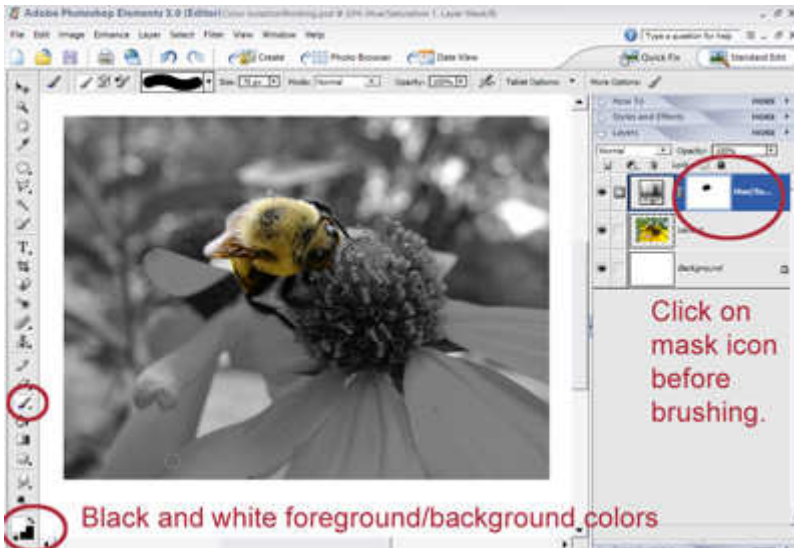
Adobe Photoshop Elements 3.0 (Editor) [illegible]

File Edit Image Enhance Layer Select Filter View Window Help

Type a question for help

Create Photo Browser Date View Quick Fix Standard Edit

Size: 70 px Mode: Normal Opacity: 100% Tablet Options More Options:

How To MORE
Styles and Effects MORE
Layers MORE

Normal Opacity: 100%

Hue/Sa...
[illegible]
Background

Click on mask icon before brushing.

Black and white foreground/background colors